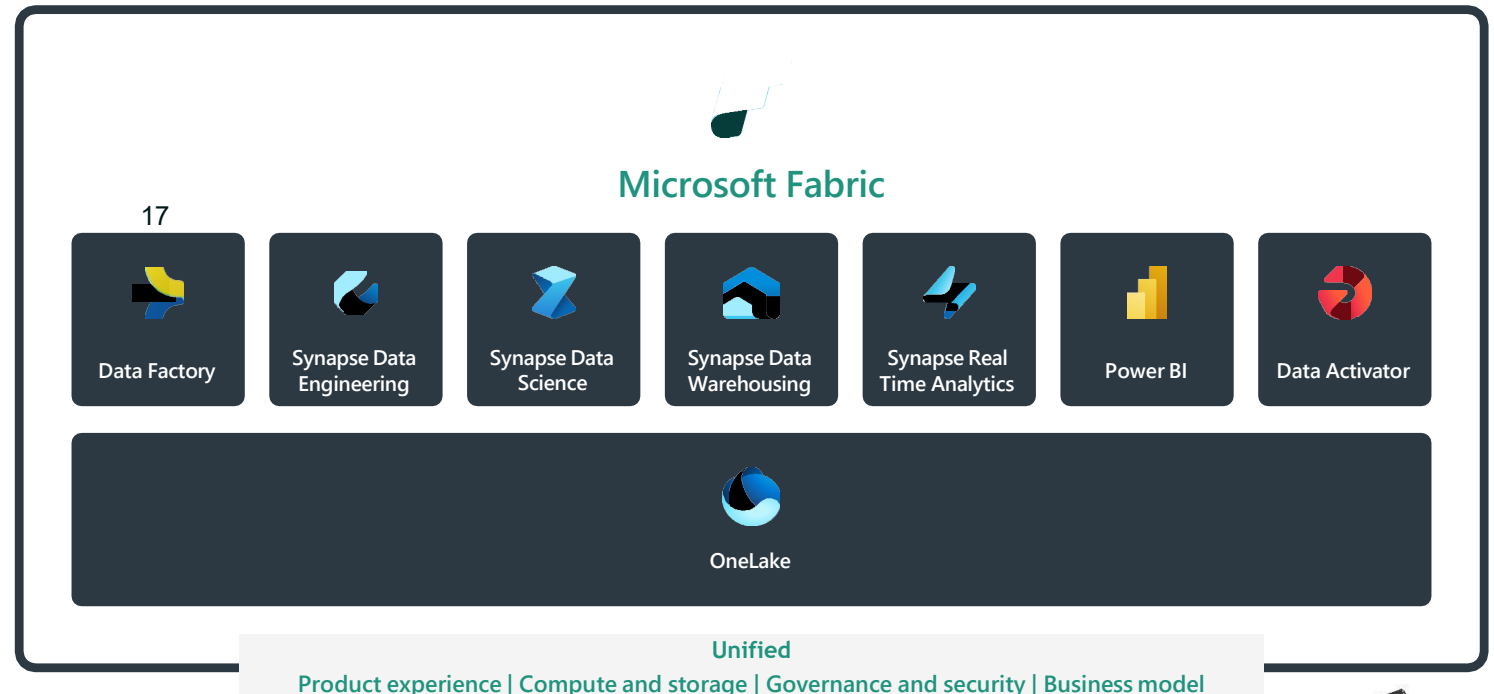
Microsoft Fabric

17

Data Factory

Synapse Data Engineering

Synapse Data Science

Synapse Data Warehousing

Synapse Real Time Analytics

Power BI

Data Activator

OneLake

Unified

Product experience | Compute and storage | Governance and security | Business model